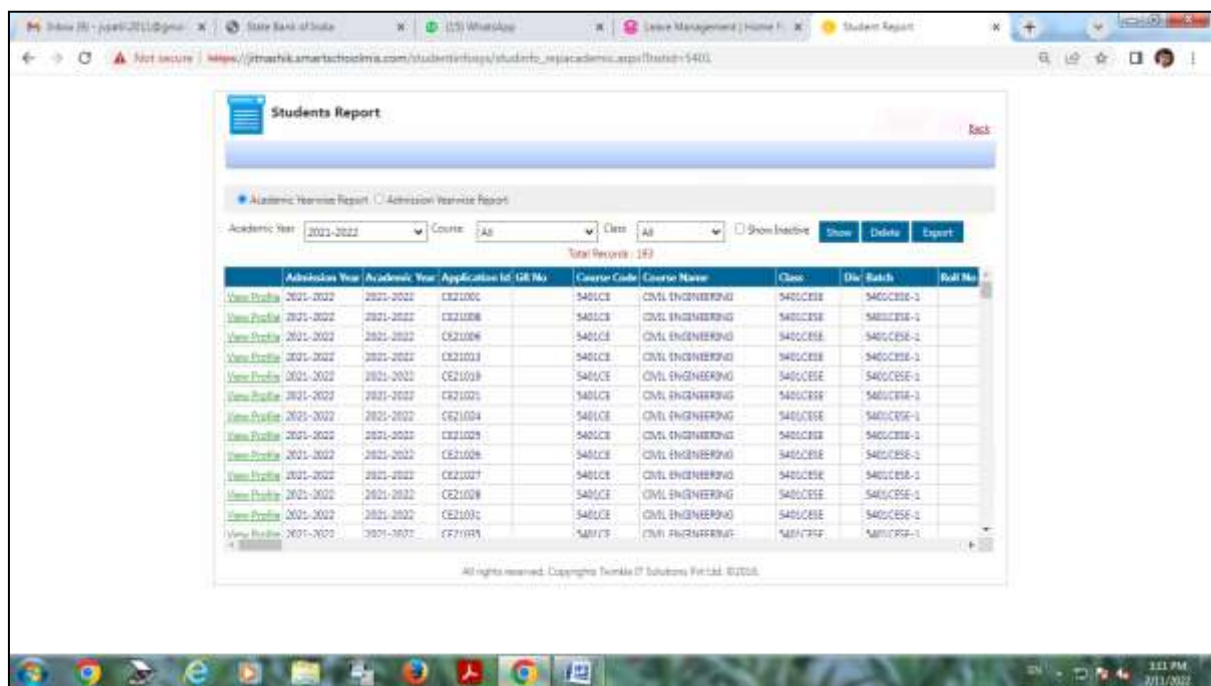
Inbox (9) - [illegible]@gmai | State Bank of India | (15) WhatsApp | Leave Management | Home | Student Report

Not secure | https://jitnashik.smartschoolmis.com/studentinfosys/studinfo_repacademic.aspx?Instid=5401

Students Report

Back

Academic Yearwise Report Admission Yearwise Report

Academic Year 2021-2022 Course All Class All Show Inactive Show Delete Export

Total Records : 183

| | Admission Year | Academic Year | Application Id | GR No | Course Code | Course Name | Class | Div | Batch | Roll No |
|---|---|---|---|---|---|---|---|---|---|---|
| View Profile | 2021-2022 | 2021-2022 | CE21001 | | 5401CE | CIVIL ENGINEERING | 5401CESE | | 5401CESE-1 | |
| View Profile | 2021-2022 | 2021-2022 | CE21008 | | 5401CE | CIVIL ENGINEERING | 5401CESE | | 5401CESE-1 | |
| View Profile | 2021-2022 | 2021-2022 | CE21009 | | 5401CE | CIVIL ENGINEERING | 5401CESE | | 5401CESE-1 | |
| View Profile | 2021-2022 | 2021-2022 | CE21013 | | 5401CE | CIVIL ENGINEERING | 5401CESE | | 5401CESE-1 | |
| View Profile | 2021-2022 | 2021-2022 | CE21019 | | 5401CE | CIVIL ENGINEERING | 5401CESE | | 5401CESE-1 | |
| View Profile | 2021-2022 | 2021-2022 | CE21021 | | 5401CE | CIVIL ENGINEERING | 5401CESE | | 5401CESE-1 | |
| View Profile | 2021-2022 | 2021-2022 | CE21024 | | 5401CE | CIVIL ENGINEERING | 5401CESE | | 5401CESE-1 | |
| View Profile | 2021-2022 | 2021-2022 | CE21025 | | 5401CE | CIVIL ENGINEERING | 5401CESE | | 5401CESE-1 | |
| View Profile | 2021-2022 | 2021-2022 | CE21026 | | 5401CE | CIVIL ENGINEERING | 5401CESE | | 5401CESE-1 | |
| View Profile | 2021-2022 | 2021-2022 | CE21027 | | 5401CE | CIVIL ENGINEERING | 5401CESE | | 5401CESE-1 | |
| View Profile | 2021-2022 | 2021-2022 | CE21028 | | 5401CE | CIVIL ENGINEERING | 5401CESE | | 5401CESE-1 | |
| View Profile | 2021-2022 | 2021-2022 | CE21031 | | 5401CE | CIVIL ENGINEERING | 5401CESE | | 5401CESE-1 | |
| View Profile | 2021-2022 | 2021-2022 | CE21033 | | 5401CE | CIVIL ENGINEERING | 5401CESE | | 5401CESE-1 | |

All rights reserved. Copyrights Twinkle IT Solutions Pvt Ltd. ©2016.

3:11 PM
2/11/2022